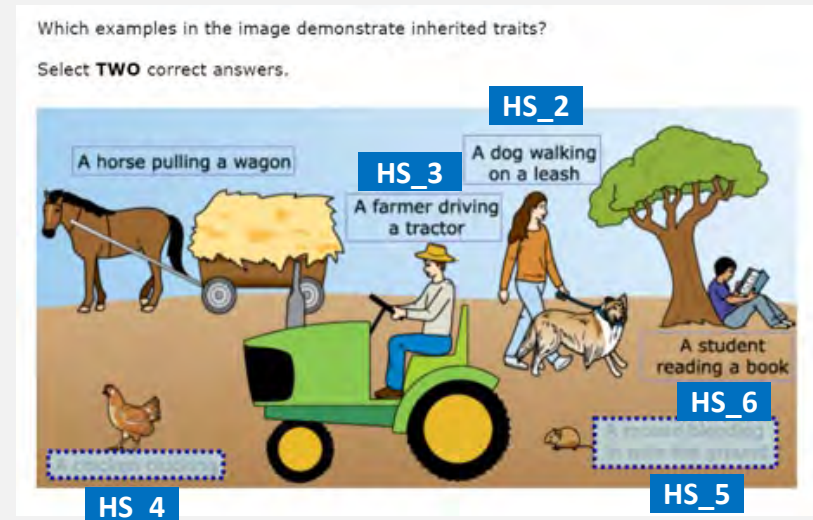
Which examples in the image demonstrate inherited traits?

Select **TWO** correct answers.

HS_2

A horse pulling a wagon

HS_3

A dog walking on a leash

A farmer driving a tractor

A student reading a book

HS_6

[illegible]

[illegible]

HS_4

HS_5